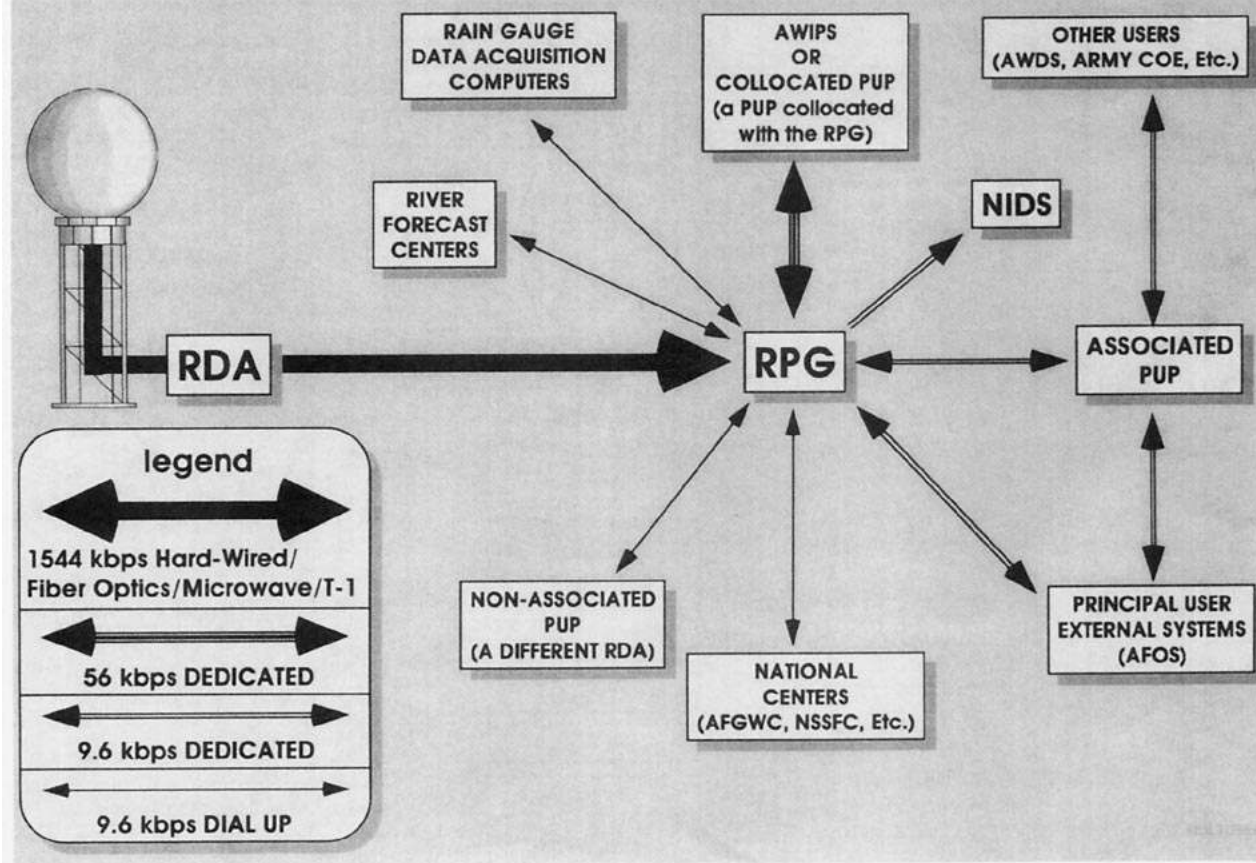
RAIN GAUGE
DATA ACQUISITION
COMPUTERS

AWIPS
OR
COLLOCATED PUP
(a PUP collocated
with the RPG)

OTHER USERS
(AWDS, ARMY COE, Etc.)

RIVER
FORECAST
CENTERS

NIDS

RDA

RPG

ASSOCIATED
PUP

legend

1544 kbps Hard-Wired/
Fiber Optics/Microwave/T-1

56 kbps DEDICATED

9.6 kbps DEDICATED

9.6 kbps DIAL UP

NON-ASSOCIATED
PUP
(A DIFFERENT RDA)

NATIONAL
CENTERS
(AFGWC, NSSFC, Etc.)

PRINCIPAL USER
EXTERNAL SYSTEMS
(AFOS)